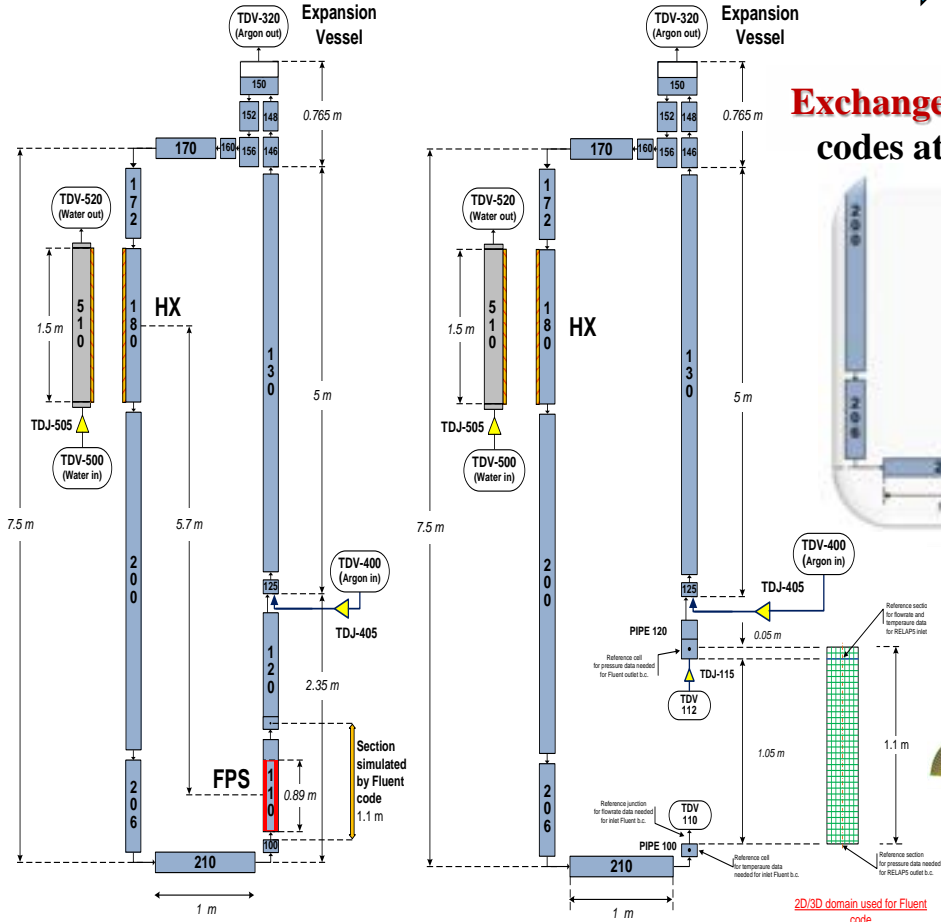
TDV-320 (Argon out)
Expansion Vessel
150
152 148
0.765 m
170
160 156 146
172
TDV-520 (Water out)
510
1.5 m
180
HX
130
5 m
TDJ-505
TDV-500 (Water in)
7.5 m
5.7 m
200
TDV-400 (Argon in)
125
TDJ-405
120
2.35 m
Section simulated by Fluent code
1.1 m
FPS
110
0.89 m
206
100
210
1 m

TDV-320 (Argon out)
Expansion Vessel
150
152 148
0.765 m
Exchange
codes at
170
160 156 146
172
TDV-520 (Water out)
510
1.5 m
180
HX
130
5 m
TDJ-505
TDV-500 (Water in)
7.5 m
200
TDV-400 (Argon in)
TDJ-405
125
PIPE 120
0.05 m
Reference section for flowrate and temperaure data for RELAP5 inlet
Reference cell for pressure data needed for Fluent outlet b.c.
TDJ-115
TDV 112
1.1 m
1.05 m
206
Reference junction for flowrate data needed for inlet Fluent b.c.
TDV 110
PIPE 100
Reference cell for temperaure data needed for inlet Fluent b.c.
Reference section for pressure data needed for RELAP5 outlet b.c.
210
1 m
2D/3D domain used for Fluent code